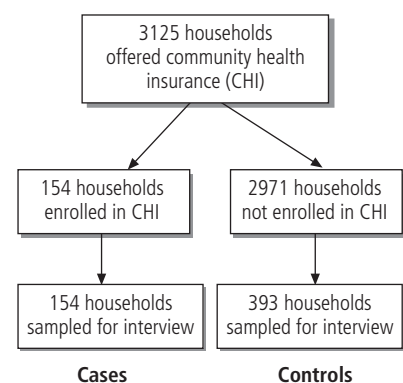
3125 households offered community health insurance (CHI)

154 households enrolled in CHI

2971 households not enrolled in CHI

154 households sampled for interview

393 households sampled for interview

Cases

Controls